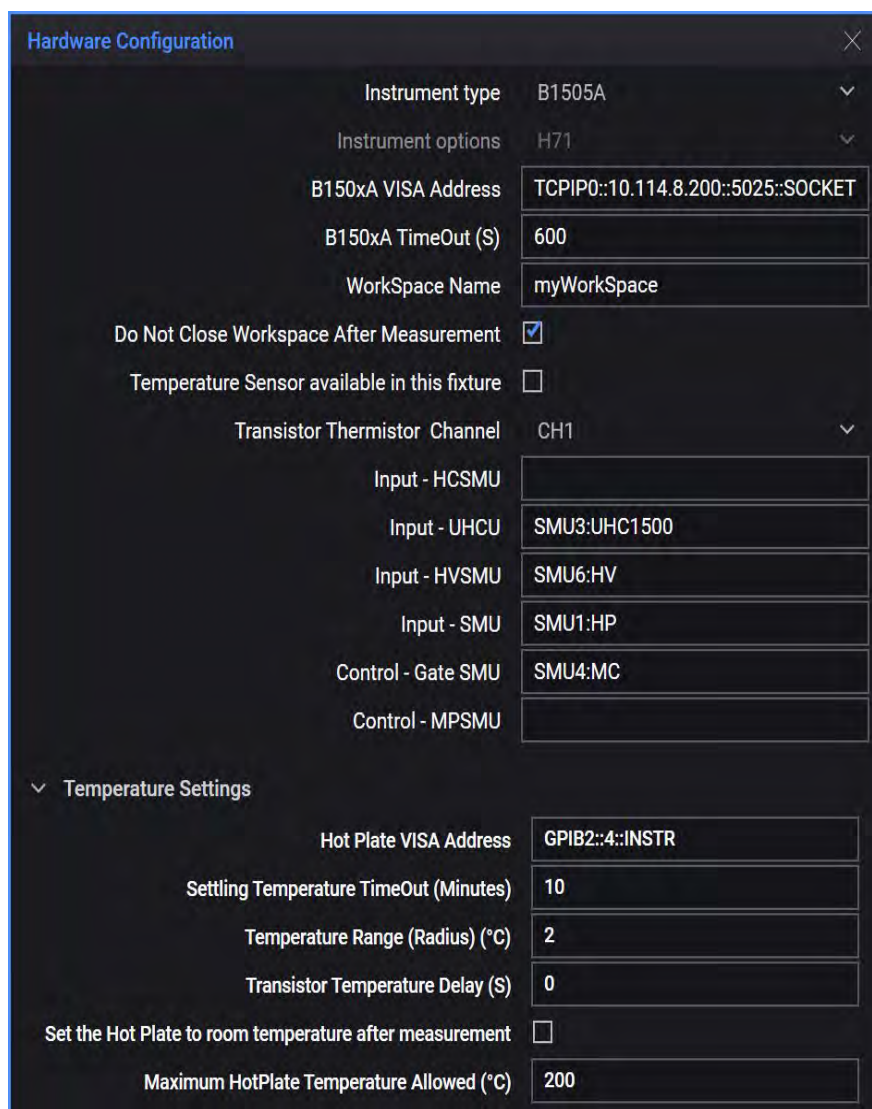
Hardware Configuration

Instrument type B1505A

Instrument options H71

B150xA VISA Address TCPIP0::10.114.8.200::5025::SOCKET

B150xA TimeOut (S) 600

WorkSpace Name myWorkSpace

Do Not Close Workspace After Measurement

Temperature Sensor available in this fixture

Transistor Thermistor Channel CH1

Input - HCSMU

Input - UHCU SMU3:UHC1500

Input - HVSMU SMU6:HV

Input - SMU SMU1:HP

Control - Gate SMU SMU4:MC

Control - MPSMU

Temperature Settings

Hot Plate VISA Address GPIB2::4::INSTR

Settling Temperature TimeOut (Minutes) 10

Temperature Range (Radius) (°C) 2

Transistor Temperature Delay (S) 0

Set the Hot Plate to room temperature after measurement

Maximum HotPlate Temperature Allowed (°C) 200